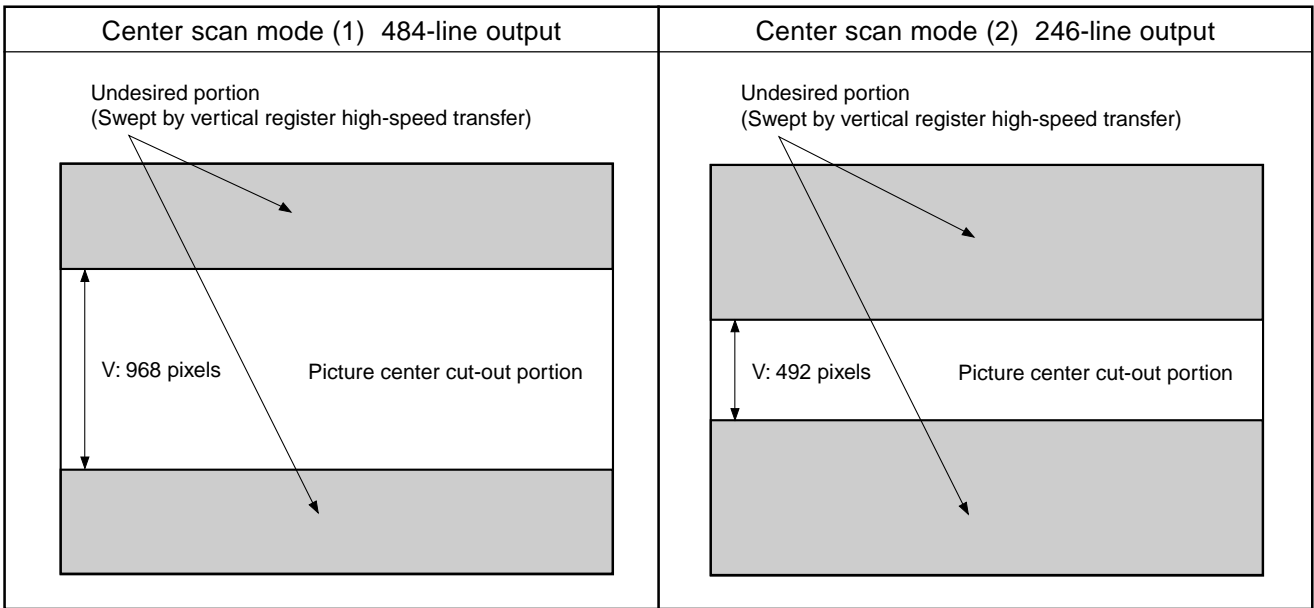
| Center scan mode (1) 484-line output | Center scan mode (2) 246-line output |
|---|---|
| Undesired portion (Swept by vertical register high-speed transfer) V: 968 pixels Picture center cut-out portion | Undesired portion (Swept by vertical register high-speed transfer) V: 492 pixels Picture center cut-out portion |